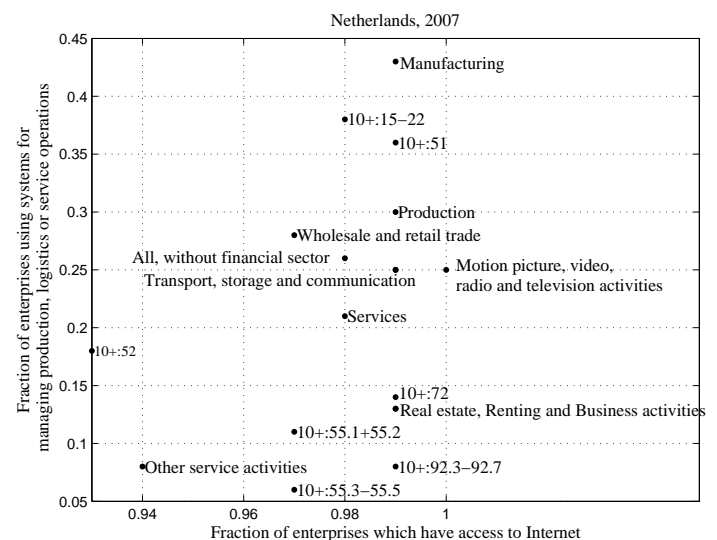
Netherlands, 2007

Fraction of enterprises using systems for managing production, logistics or service operations

0.45
0.4
0.35
0.3
0.25
0.2
0.15
0.1
0.05

Manufacturing
10+:15−22
10+:51
Production
Wholesale and retail trade
All, without financial sector
Transport, storage and communication
Motion picture, video, radio and television activities
Services
10+:52
10+:72
Real estate, Renting and Business activities
10+:55.1+55.2
Other service activities
10+:92.3−92.7
10+:55.3−55.5

0.94
0.96
0.98
1

Fraction of enterprises which have access to Internet